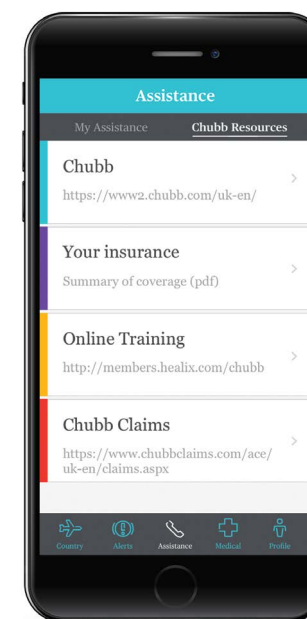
Assistance

My Assistance

Chubb Resources

Chubb
https://www2.chubb.com/uk-en/

Your insurance
Summary of coverage (pdf)

Online Training
http://members.healix.com/chubb

Chubb Claims
https://www.chubbclaims.com/ace/uk-en/claims.aspx

Country
Alerts
Assistance
Medical
Profile